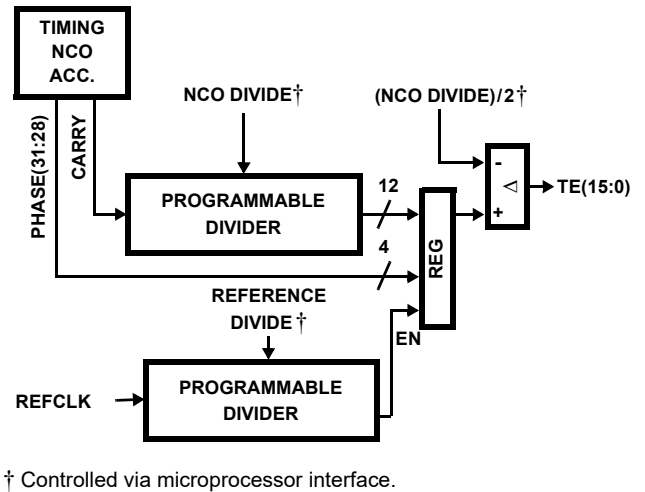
TIMING NCO ACC.

NCO DIVIDE†

(NCO DIVIDE)/2†

PHASE(31:28)

CARRY

PROGRAMMABLE DIVIDER

12

4

REG

-

+

$\triangleleft$

TE(15:0)

REFERENCE DIVIDE†

EN

REFCLK

PROGRAMMABLE DIVIDER

† Controlled via microprocessor interface.